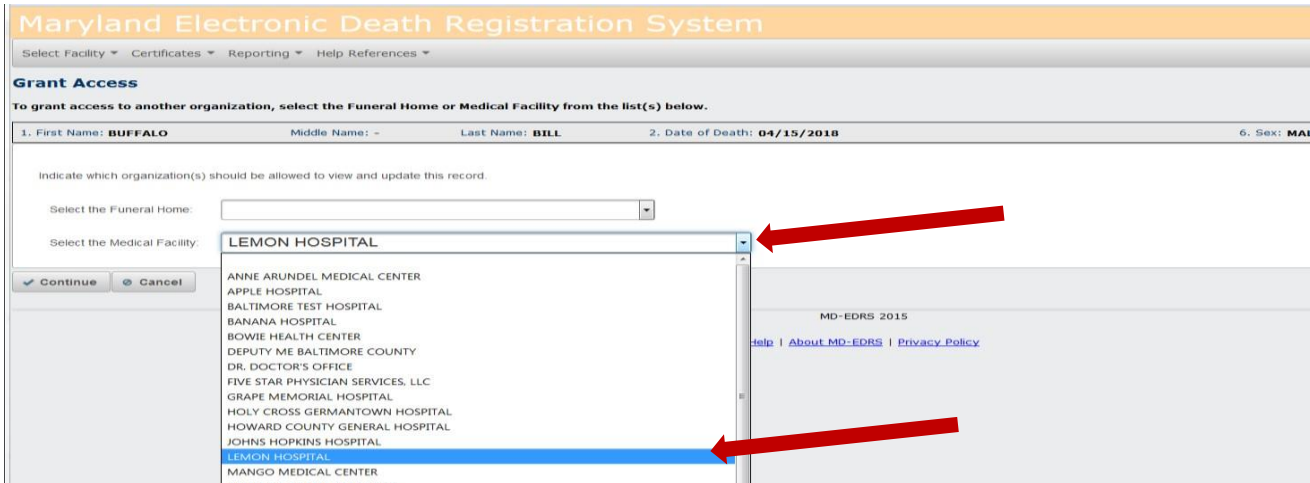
Maryland Electronic Death Registration System

Select Facility ▾ Certificates ▾ Reporting ▾ Help References ▾

Grant Access

To grant access to another organization, select the Funeral Home or Medical Facility from the list(s) below.

1. First Name: BUFFALO Middle Name: - Last Name: BILL 2. Date of Death: 04/15/2018 6. Sex: MA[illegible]

Indicate which organization(s) should be allowed to view and update this record.

Select the Funeral Home:

Select the Medical Facility: LEMON HOSPITAL

ANNE ARUNDEL MEDICAL CENTER
APPLE HOSPITAL
BALTIMORE TEST HOSPITAL
BANANA HOSPITAL
BOWIE HEALTH CENTER
DEPUTY ME BALTIMORE COUNTY
DR. DOCTOR'S OFFICE
FIVE STAR PHYSICIAN SERVICES, LLC
GRAPE MEMORIAL HOSPITAL
HOLY CROSS GERMANTOWN HOSPITAL
HOWARD COUNTY GENERAL HOSPITAL
JOHNS HOPKINS HOSPITAL
LEMON HOSPITAL
MANGO MEDICAL CENTER

Continue Cancel

MD-EDRS 2015

Help | About MD-EDRS | Privacy Policy